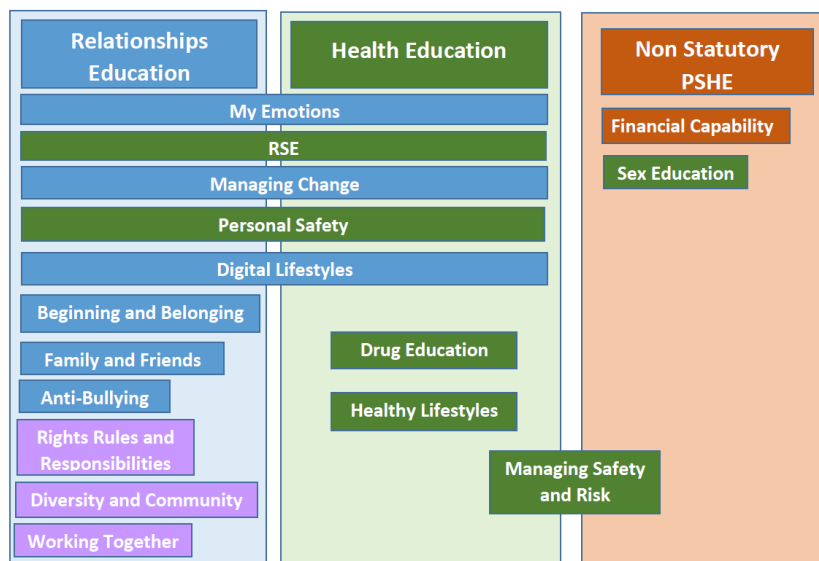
Relationships Education

Health Education

Non Statutory PSHE

My Emotions

RSE

Managing Change

Personal Safety

Digital Lifestyles

Financial Capability

Sex Education

Beginning and Belonging

Family and Friends

Anti-Bullying

Rights Rules and Responsibilities

Diversity and Community

Working Together

Drug Education

Healthy Lifestyles

Managing Safety and Risk